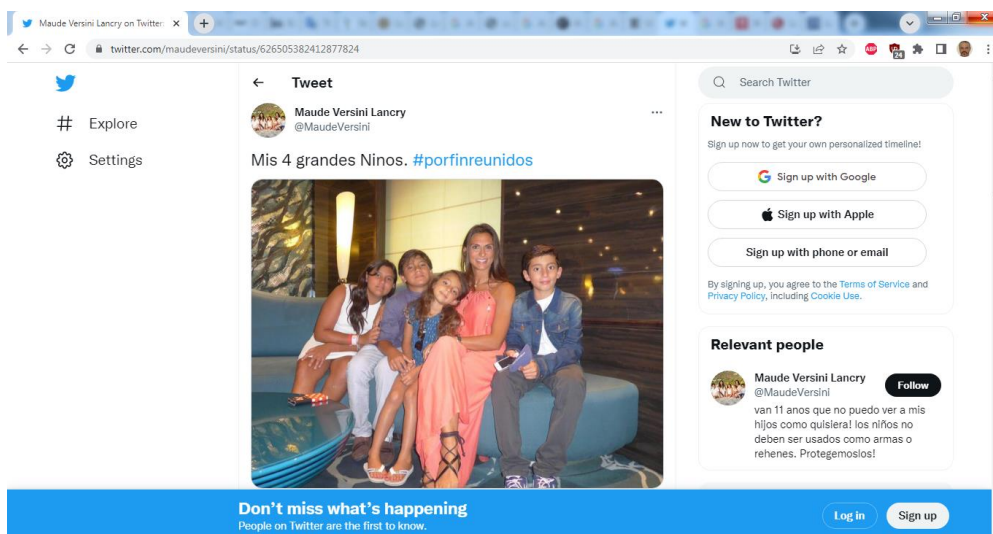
Maude Versini Lancry on Twitter ×

twitter.com/maudeversini/status/626505382412877824

Explore

Settings

← Tweet

Maude Versini Lancry
@MaudeVersini

Mis 4 grandes Ninos. #porfinreunidos

Search Twitter

New to Twitter?

Sign up now to get your own personalized timeline!

Sign up with Google

Sign up with Apple

Sign up with phone or email

By signing up, you agree to the Terms of Service and Privacy Policy, including Cookie Use.

Relevant people

Maude Versini Lancry
@MaudeVersini

Follow

van 11 anos que no puedo ver a mis hijos como quisiera! los niños no deben ser usados como armas o rehenes. Protegemoslos!

Don't miss what's happening

People on Twitter are the first to know.

Log in

Sign up